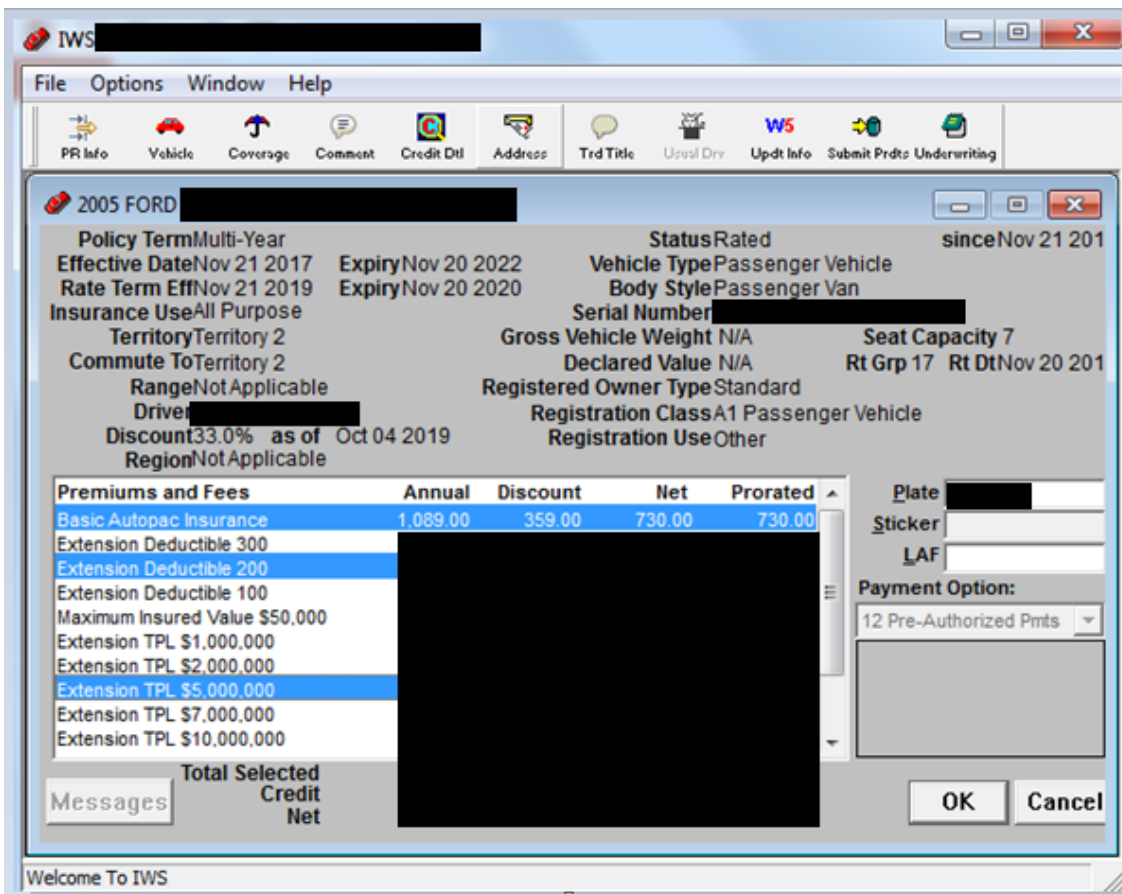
IWS

File Options Window Help

PR Info Vehicle Coverage Comment Credit Dtl Address Trd Title Usual Drv Updt Info Submit Prdts Underwriting

2005 FORD

Policy Term Multi-Year
Effective Date Nov 21 2017 Expiry Nov 20 2022
Rate Term Eff Nov 21 2019 Expiry Nov 20 2020
Insurance Use All Purpose
Territory Territory 2
Commute To Territory 2
Range Not Applicable
Driver
Discount 33.0% as of Oct 04 2019
Region Not Applicable

Status Rated
since Nov 21 201
Vehicle Type Passenger Vehicle
Body Style Passenger Van
Serial Number
Gross Vehicle Weight N/A
Seat Capacity 7
Declared Value N/A
Rt Grp 17 Rt Dt Nov 20 201
Registered Owner Type Standard
Registration Class A1 Passenger Vehicle
Registration Use Other

| Premiums and Fees | Annual | Discount | Net | Prorated |
|---|---|---|---|---|
| Basic Autopac Insurance | 1,089.00 | 359.00 | 730.00 | 730.00 |
| Extension Deductible 300 | | | | |
| Extension Deductible 200 | | | | |
| Extension Deductible 100 | | | | |
| Maximum Insured Value $50,000 | | | | |
| Extension TPL $1,000,000 | | | | |
| Extension TPL $2,000,000 | | | | |
| Extension TPL $5,000,000 | | | | |
| Extension TPL $7,000,000 | | | | |
| Extension TPL $10,000,000 | | | | |

Total Selected
Credit
Net

Plate
Sticker
LAF
Payment Option:
12 Pre-Authorized Pmts

Messages
OK
Cancel

Welcome To IWS